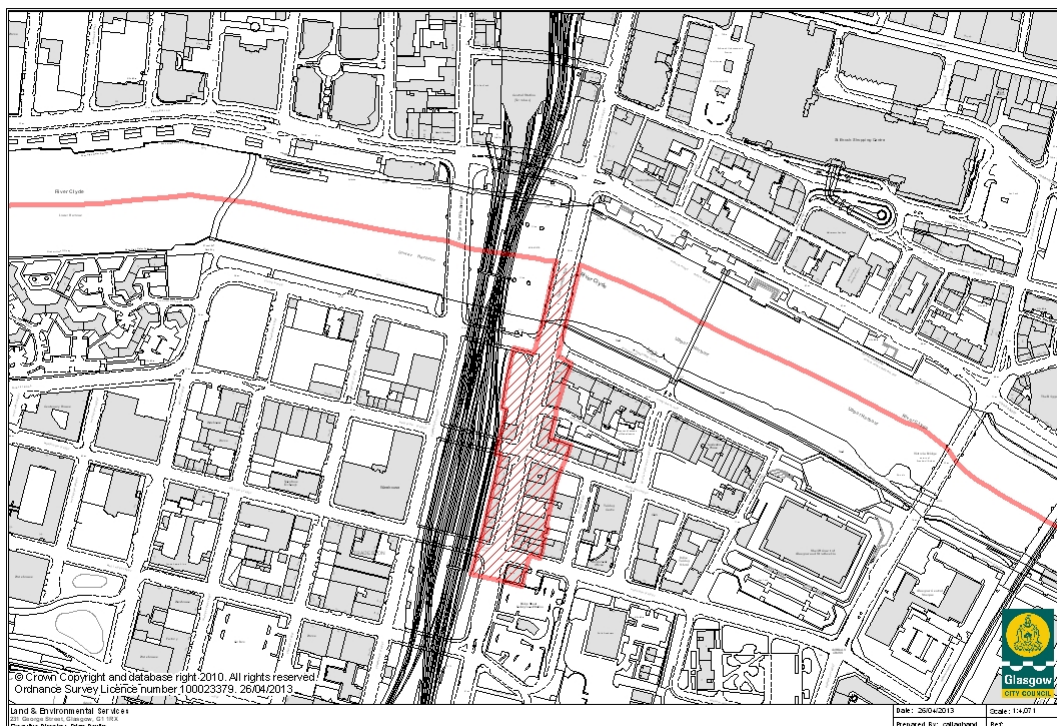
River Clyde

River Clyde

© Crown Copyright and database right 2010. All rights reserved.
Ordnance Survey Licence number 100023379, 26/04/2013

Glasgow
CITY COUNCIL

Land & Environmental Services
231 George Street, Glasgow, G1 1RX

Date: 26/04/2013

Scale: 1:4,071

Prepared By: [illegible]

Ref: